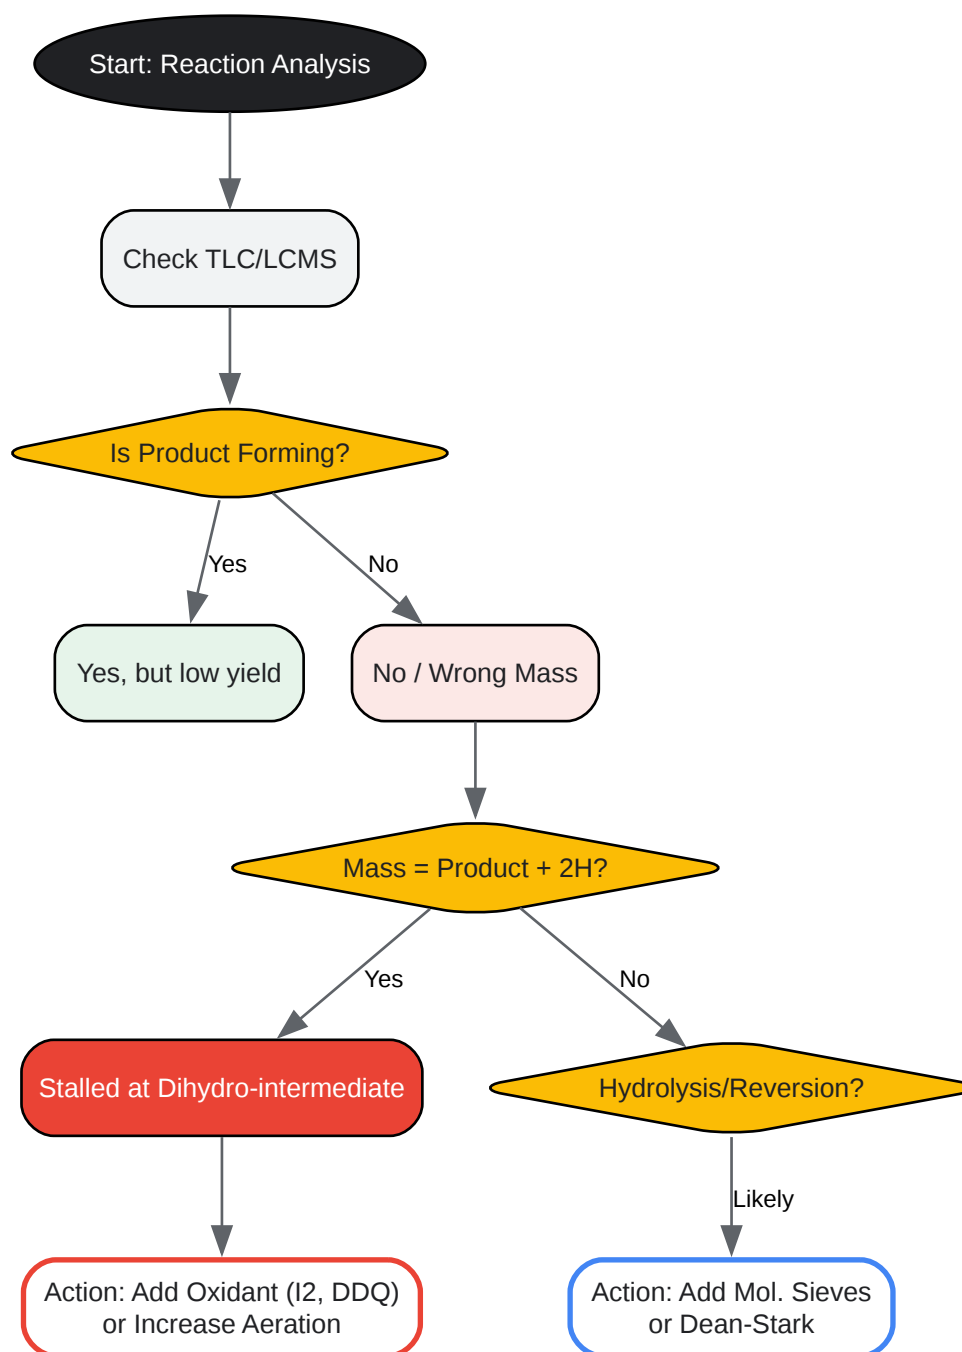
Start: Reaction Analysis

Check TLC/LCMS

Is Product Forming?

Yes

No

Yes, but low yield

No / Wrong Mass

Mass = Product + 2H?

Yes

No

Stalled at Dihydro-intermediate

Hydrolysis/Reversion?

Likely

Action: Add Oxidant (I2, DDQ) or Increase Aeration

Action: Add Mol. Sieves or Dean-Stark